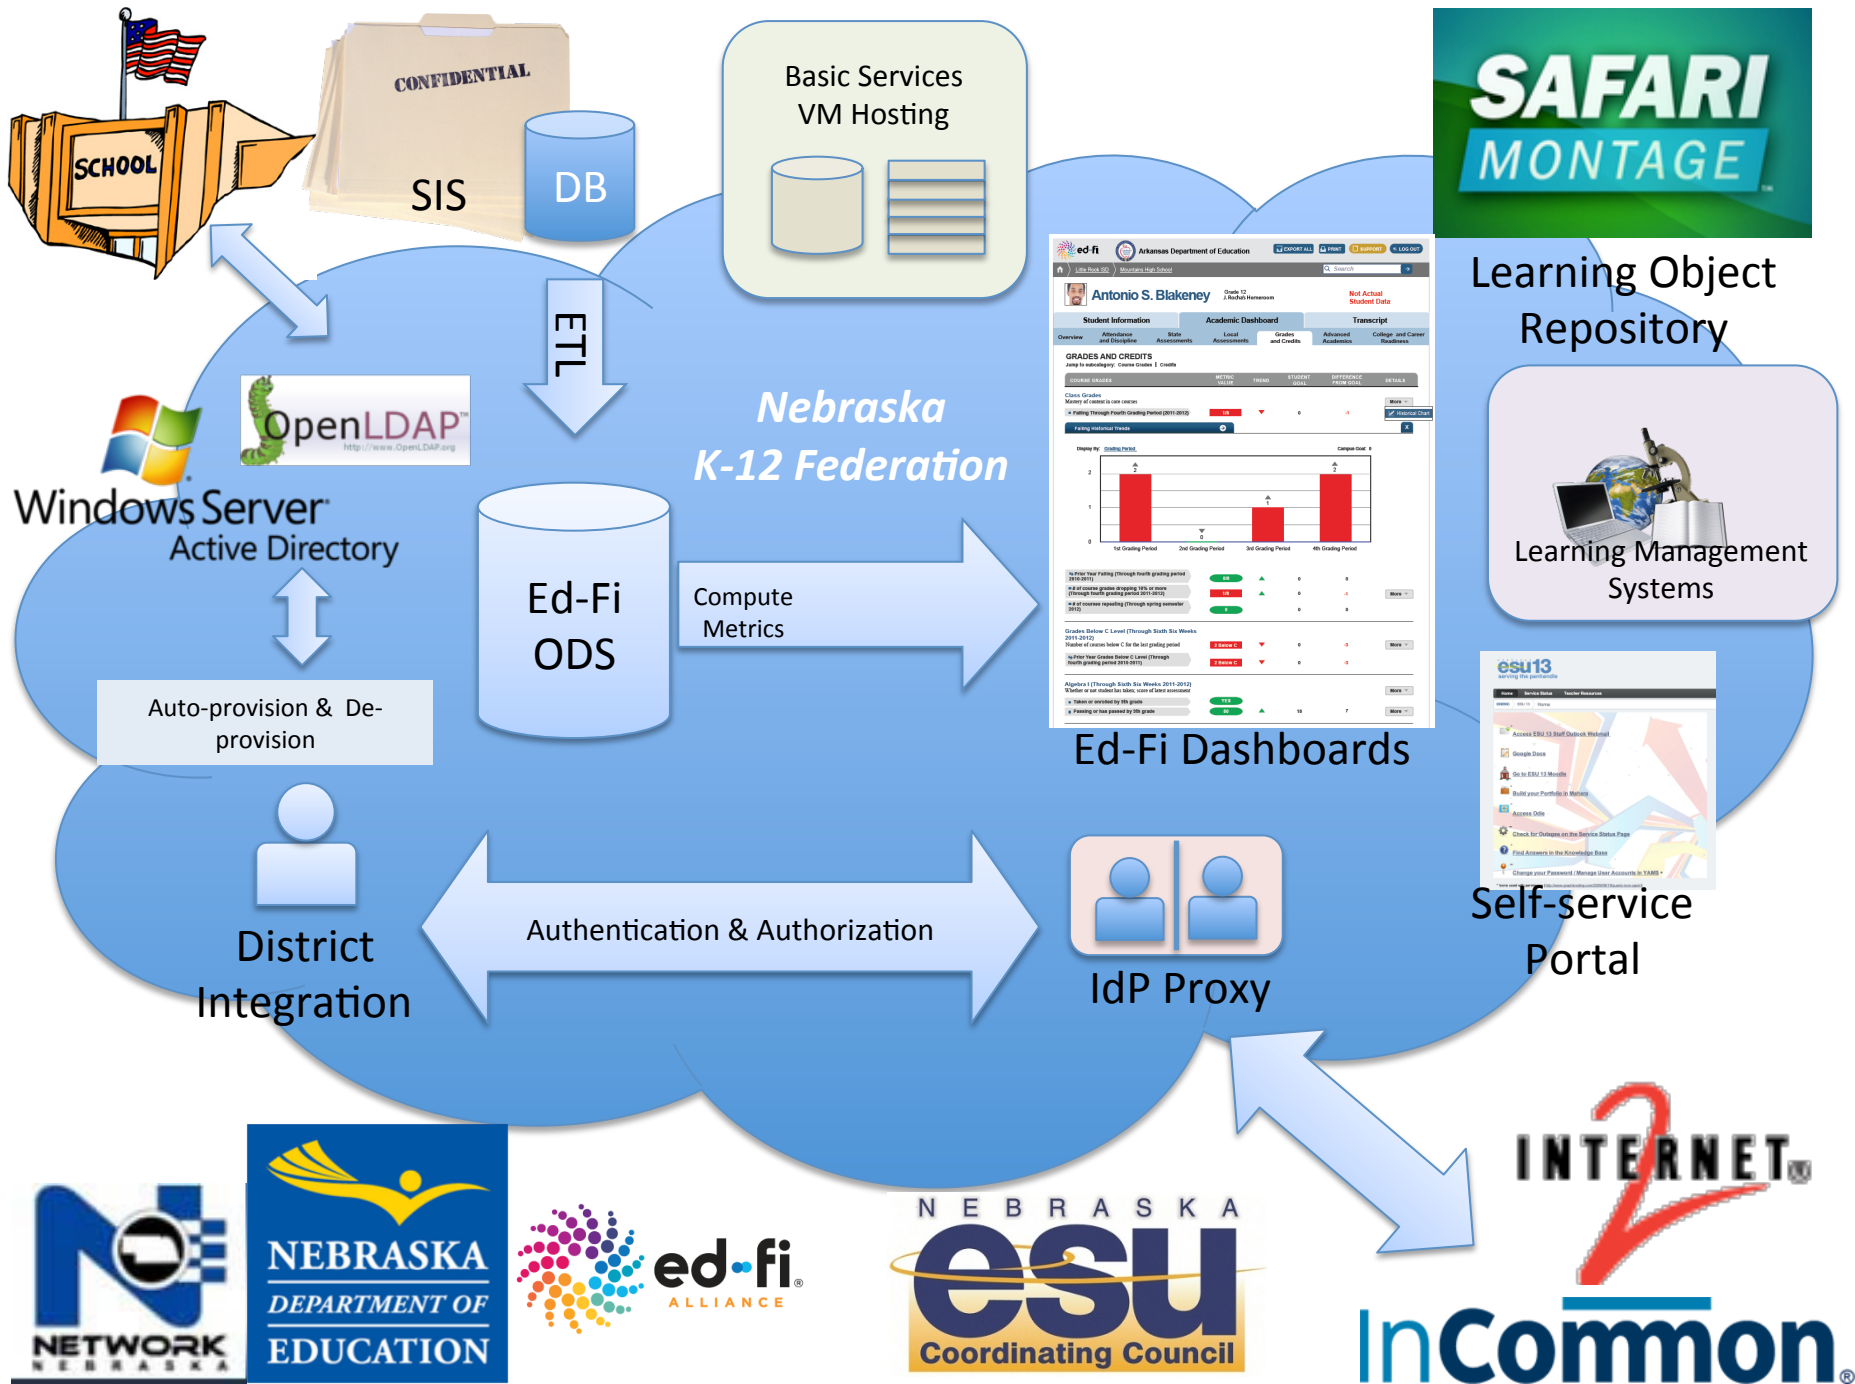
SCHOOL

CONFIDENTIAL

SIS

DB

Basic Services VM Hosting

SAFARI MONTAGE

Learning Object Repository

ETL

Nebraska K-12 Federation

OpenLDAP

Windows Server Active Directory

Ed-Fi ODS

Compute Metrics

ed-fi Arkansas Department of Education

Antonio S. Blakeney

Student Information Academic Dashboard Transcript

GRADES AND CREDITS

Ed-Fi Dashboards

Learning Management Systems

Auto-provision & De-provision

esu13

District Integration

Authentication & Authorization

IdP Proxy

Self-service Portal

NETWORK NEBRASKA

NEBRASKA DEPARTMENT OF EDUCATION

ed-fi ALLIANCE

NEBRASKA esu Coordinating Council

INTERNET2

InCommon